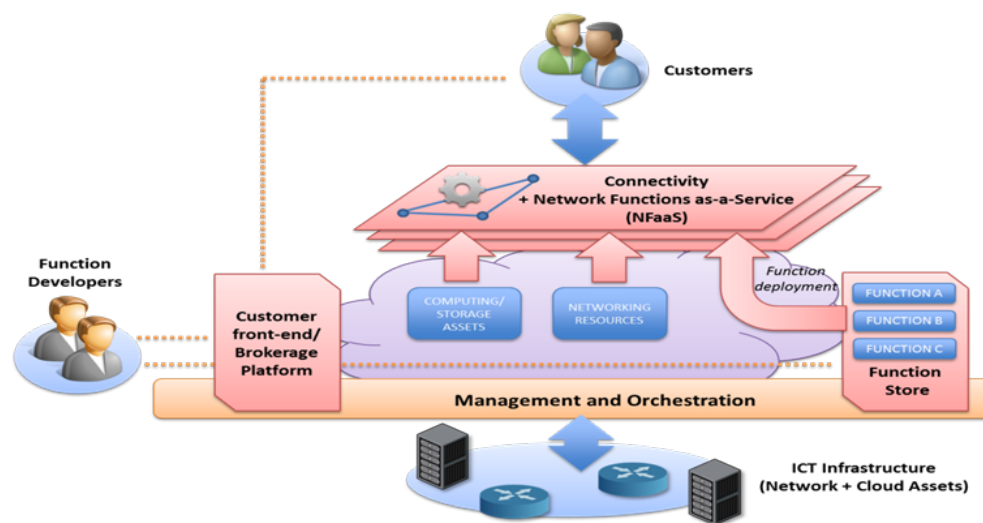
Customers

Connectivity
+ Network Functions as-a-Service
(NFaaS)

Function Developers

Customer front-end/ Brokerage Platform

COMPUTING/ STORAGE ASSETS

NETWORKING RESOURCES

Function deployment

FUNCTION A
FUNCTION B
FUNCTION C

Function Store

Management and Orchestration

ICT Infrastructure
(Network + Cloud Assets)